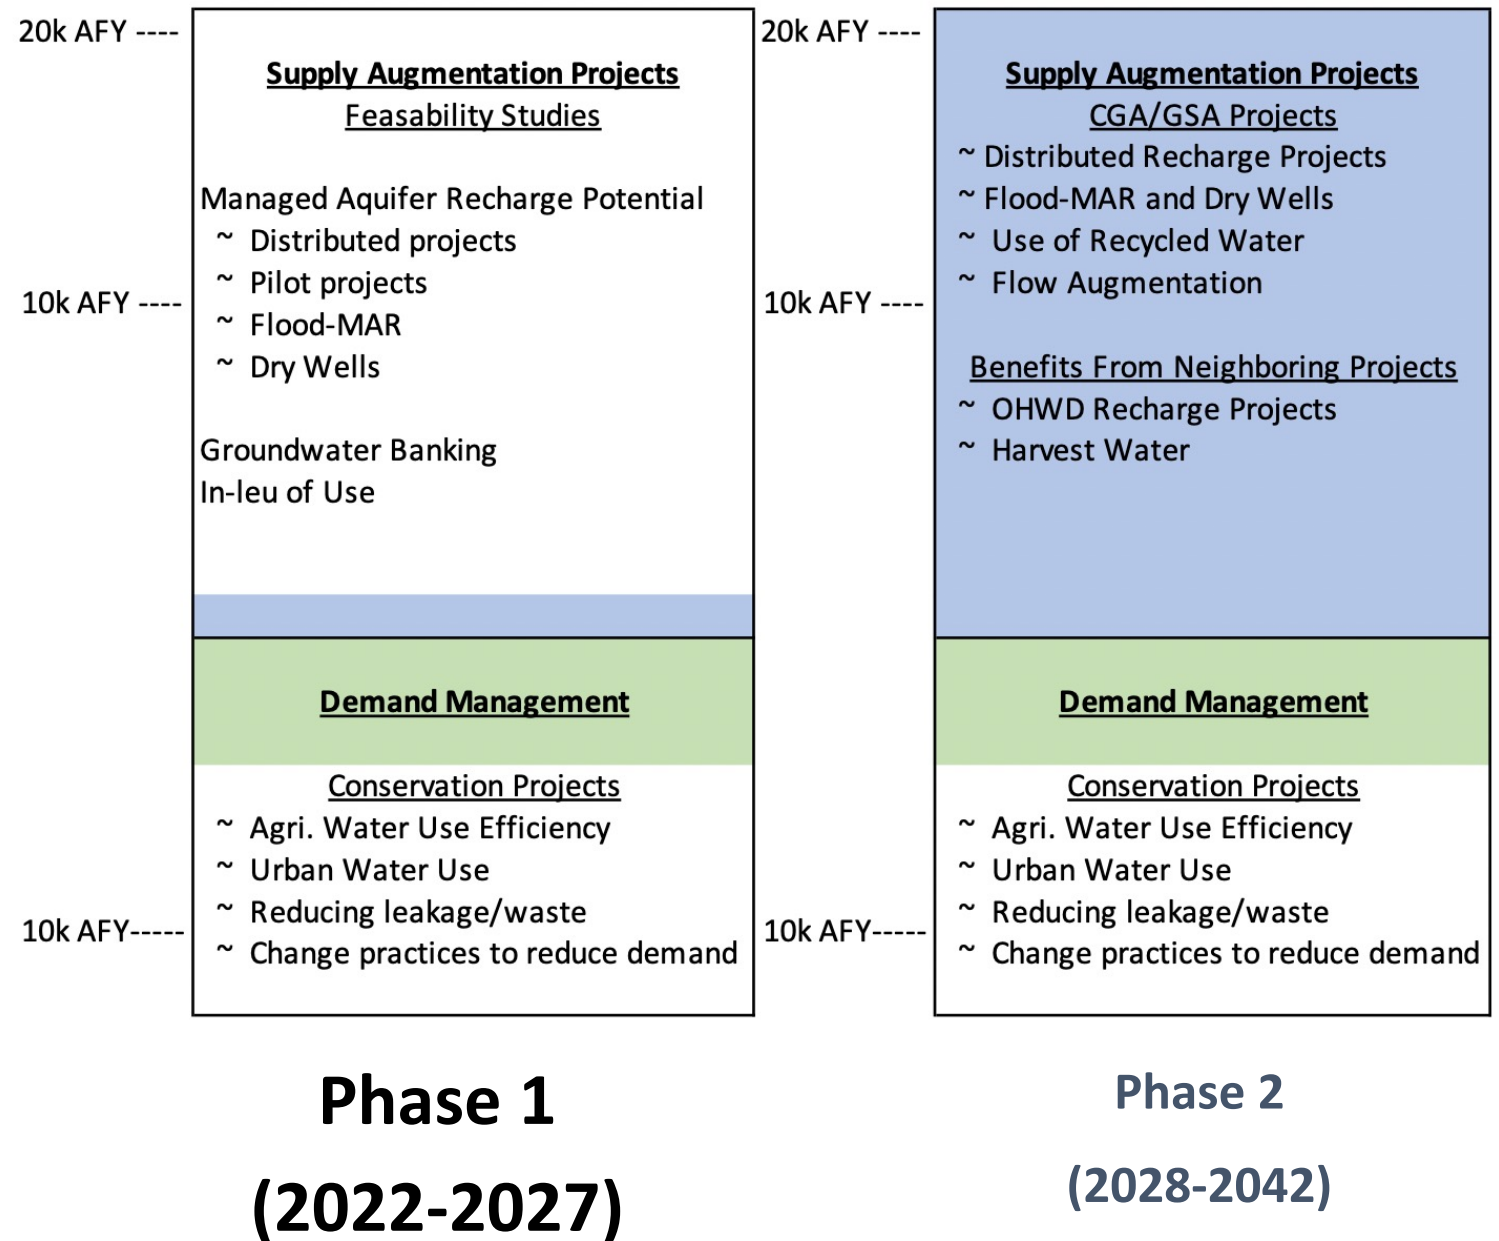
20k AFY ----

Supply Augmentation Projects
Feasability Studies

Managed Aquifer Recharge Potential
~ Distributed projects
~ Pilot projects
~ Flood-MAR
~ Dry Wells

10k AFY ----

Groundwater Banking
In-leu of Use

Demand Management

Conservation Projects
~ Agri. Water Use Efficiency
~ Urban Water Use
~ Reducing leakage/waste
~ Change practices to reduce demand

10k AFY-----

Phase 1
(2022-2027)

20k AFY ----

Supply Augmentation Projects
CGA/GSA Projects
~ Distributed Recharge Projects
~ Flood-MAR and Dry Wells
~ Use of Recycled Water
~ Flow Augmentation

10k AFY ----

Benefits From Neighboring Projects
~ OHWD Recharge Projects
~ Harvest Water

Demand Management

Conservation Projects
~ Agri. Water Use Efficiency
~ Urban Water Use
~ Reducing leakage/waste
~ Change practices to reduce demand

10k AFY-----

Phase 2
(2028-2042)